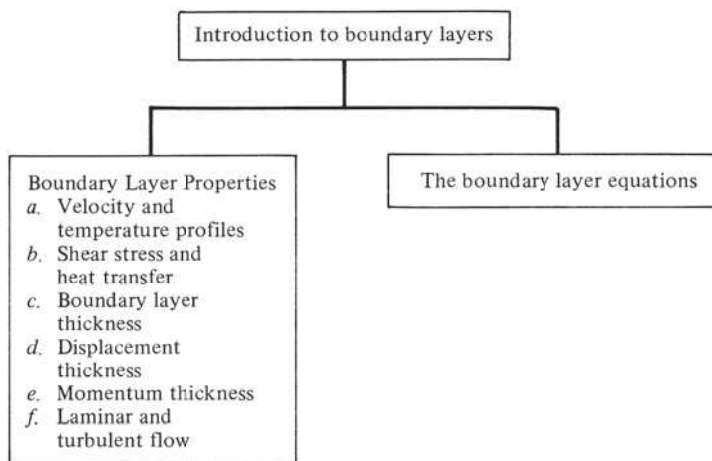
Introduction to boundary layers

Boundary Layer Properties
a. Velocity and temperature profiles
b. Shear stress and heat transfer
c. Boundary layer thickness
d. Displacement thickness
e. Momentum thickness
f. Laminar and turbulent flow

The boundary layer equations